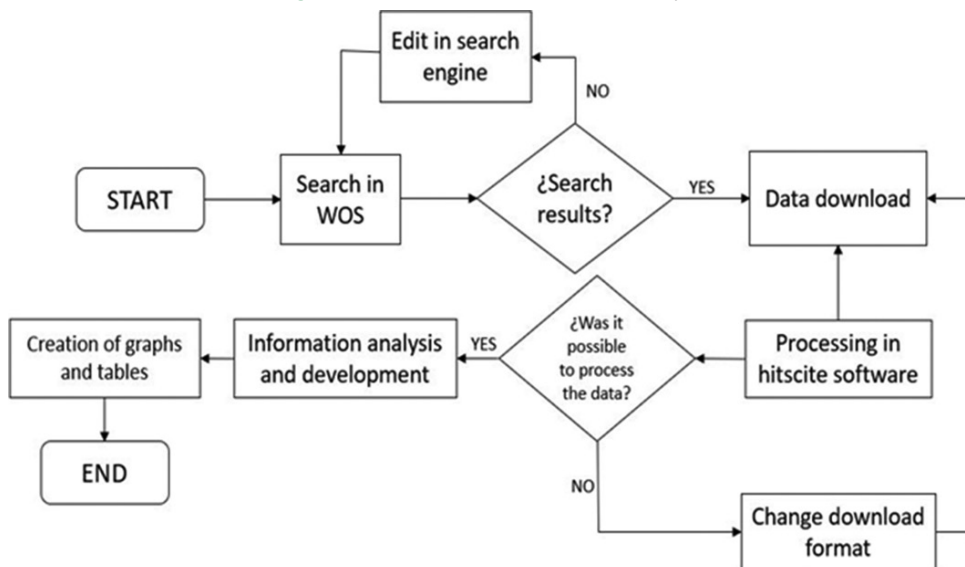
Edit in search engine

NO

START

Search in WOS

¿Search results?

YES

Data download

Creation of graphs and tables

Information analysis and development

YES

¿Was it possible to process the data?

Processing in hitscite software

END

NO

Change download format